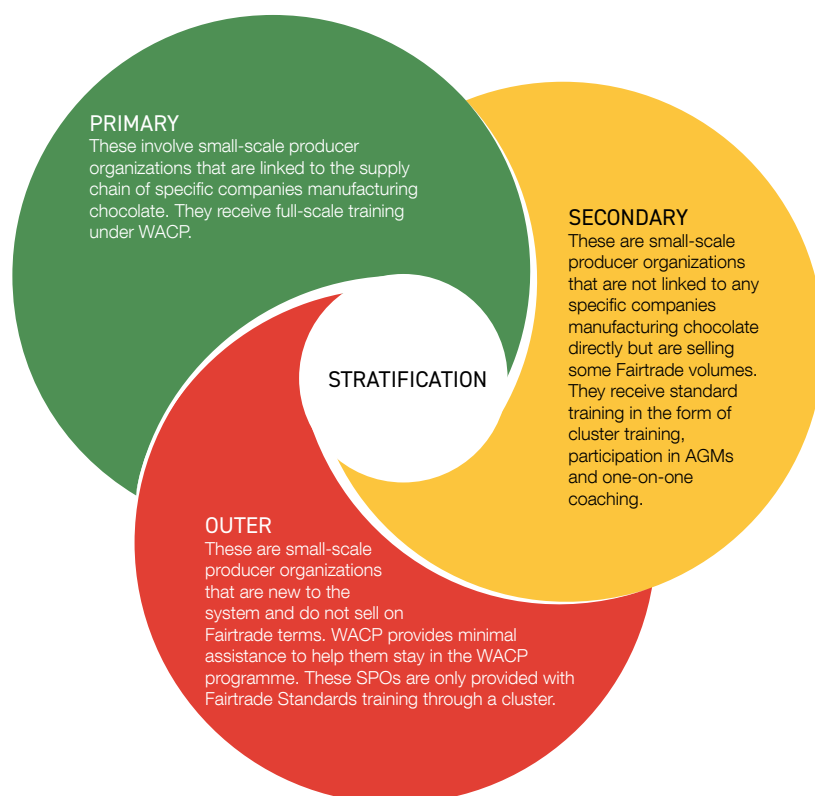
PRIMARY
These involve small-scale producer organizations that are linked to the supply chain of specific companies manufacturing chocolate. They receive full-scale training under WACP.

SECONDARY
These are small-scale producer organizations that are not linked to any specific companies manufacturing chocolate directly but are selling some Fairtrade volumes. They receive standard training in the form of cluster training, participation in AGMs and one-on-one coaching.

STRATIFICATION

OUTER
These are small-scale producer organizations that are new to the system and do not sell on Fairtrade terms. WACP provides minimal assistance to help them stay in the WACP programme. These SPOs are only provided with Fairtrade Standards training through a cluster.